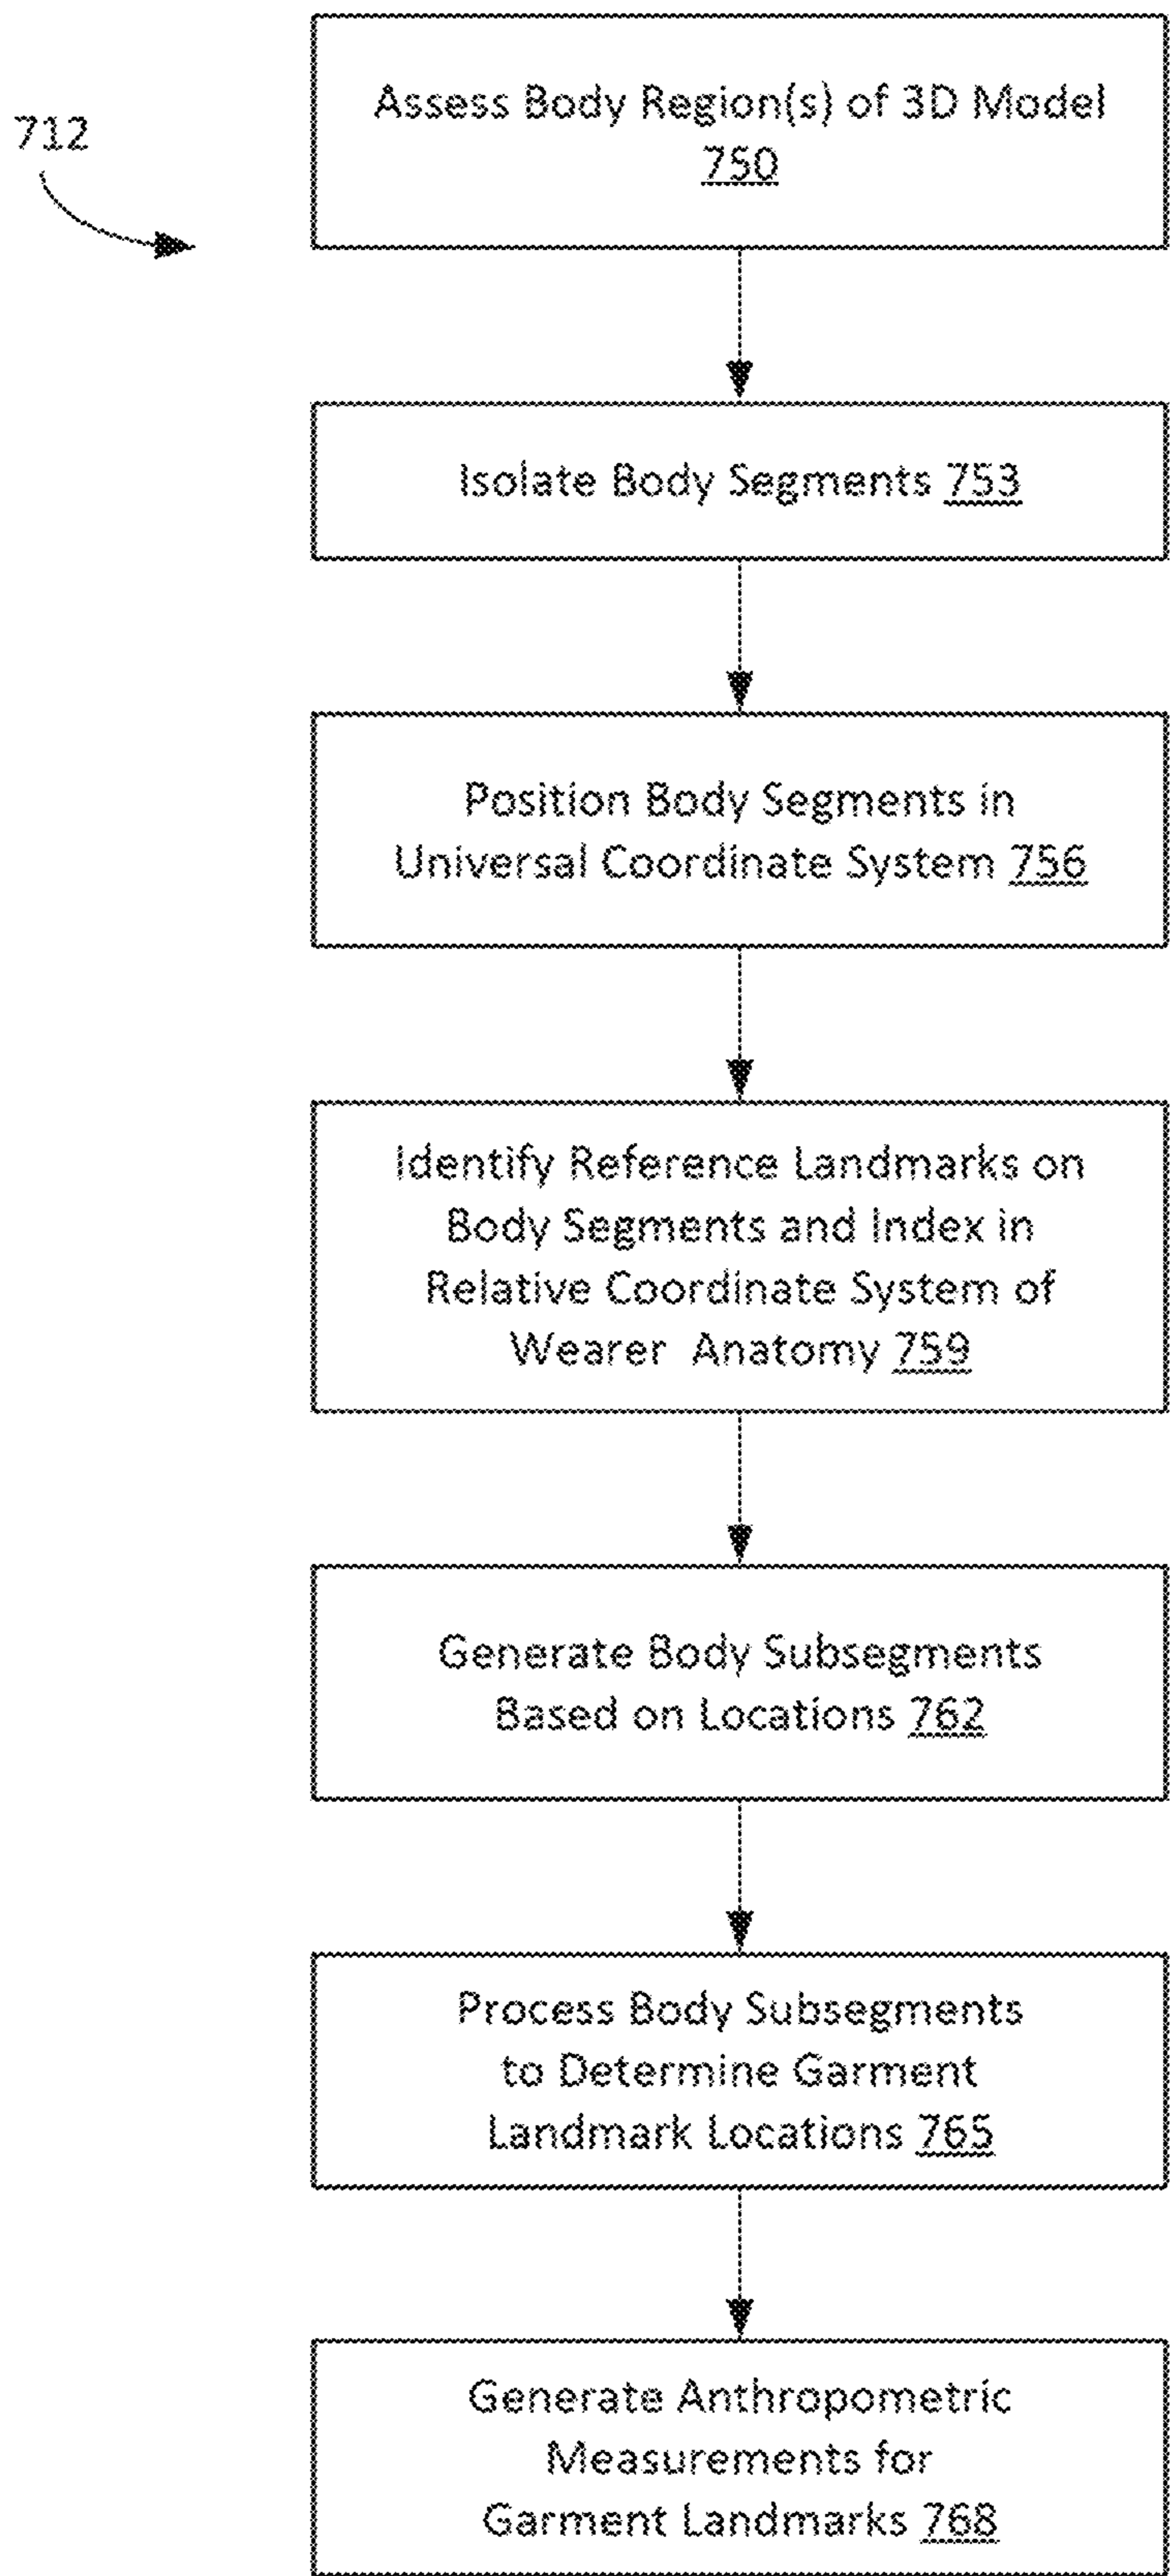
712

Assess Body Region(s) of 3D Model 750

Isolate Body Segments 753

Position Body Segments in Universal Coordinate System 756

Identify Reference Landmarks on Body Segments and Index in Relative Coordinate System of Wearer Anatomy 759

Generate Body Subsegments Based on Locations 762

Process Body Subsegments to Determine Garment Landmark Locations 765

Generate Anthropometric Measurements for Garment Landmarks 768